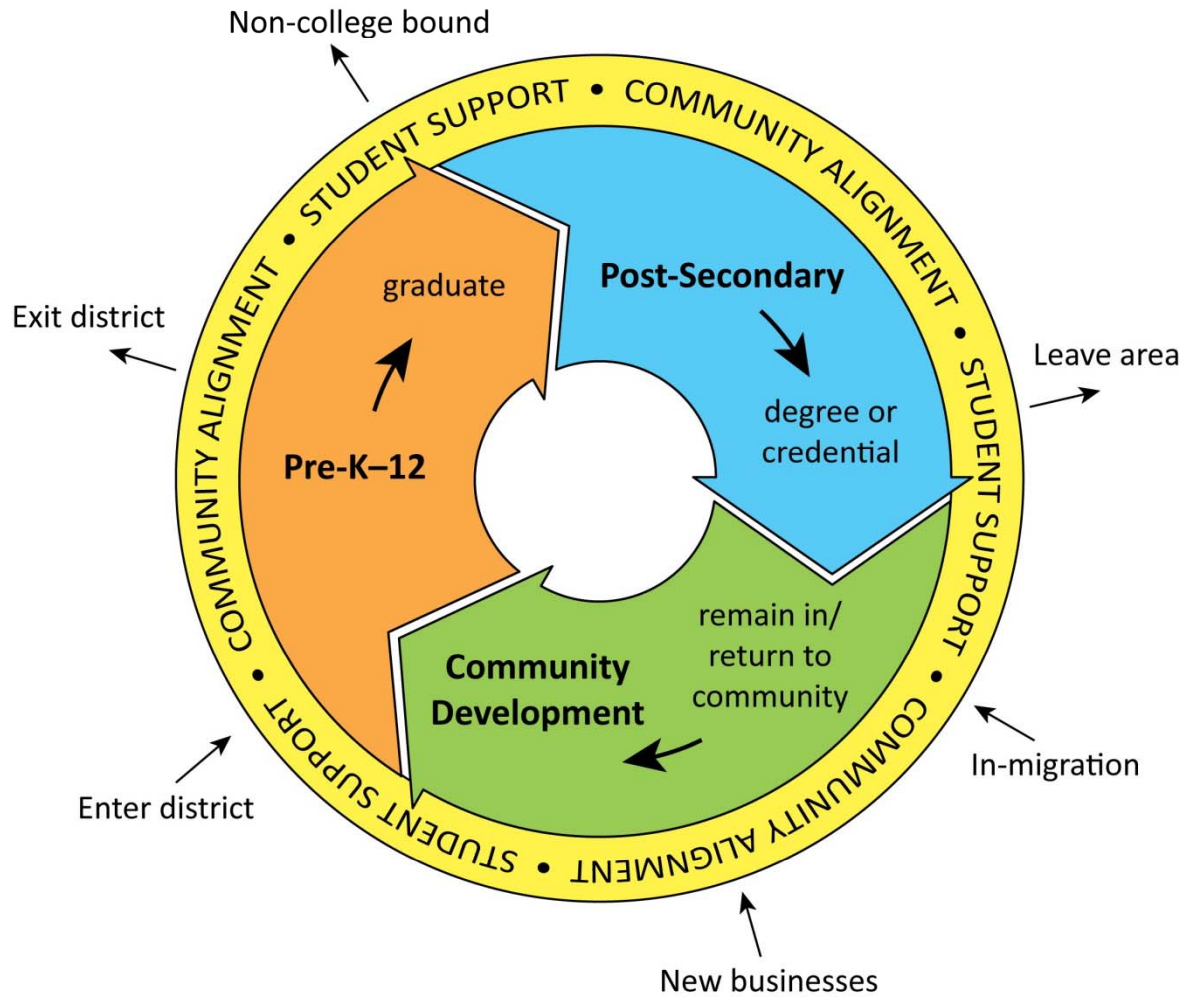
Non-college bound

STUDENT SUPPORT • COMMUNITY ALIGNMENT • STUDENT SUPPORT • COMMUNITY ALIGNMENT • STUDENT SUPPORT • COMMUNITY ALIGNMENT •

Exit district

Leave area

graduate

Pre-K–12

Post-Secondary

degree or credential

remain in/ return to community

Community Development

In-migration

Enter district

New businesses